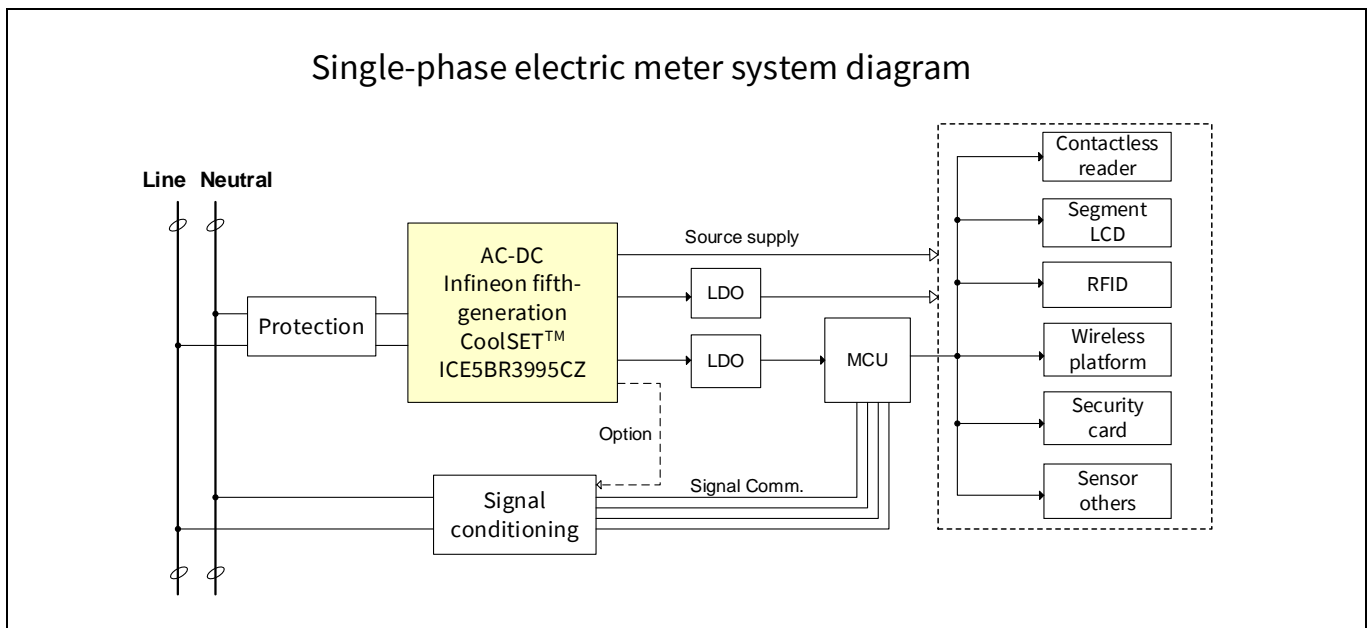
Single-phase electric meter system diagram

Line Neutral

Protection

AC-DC Infineon fifth-generation CoolSET™ ICE5BR3995CZ

Source supply

LDO

LDO

MCU

Option

Signal Comm.

Signal conditioning

Contactless reader

Segment LCD

RFID

Wireless platform

Security card

Sensor others